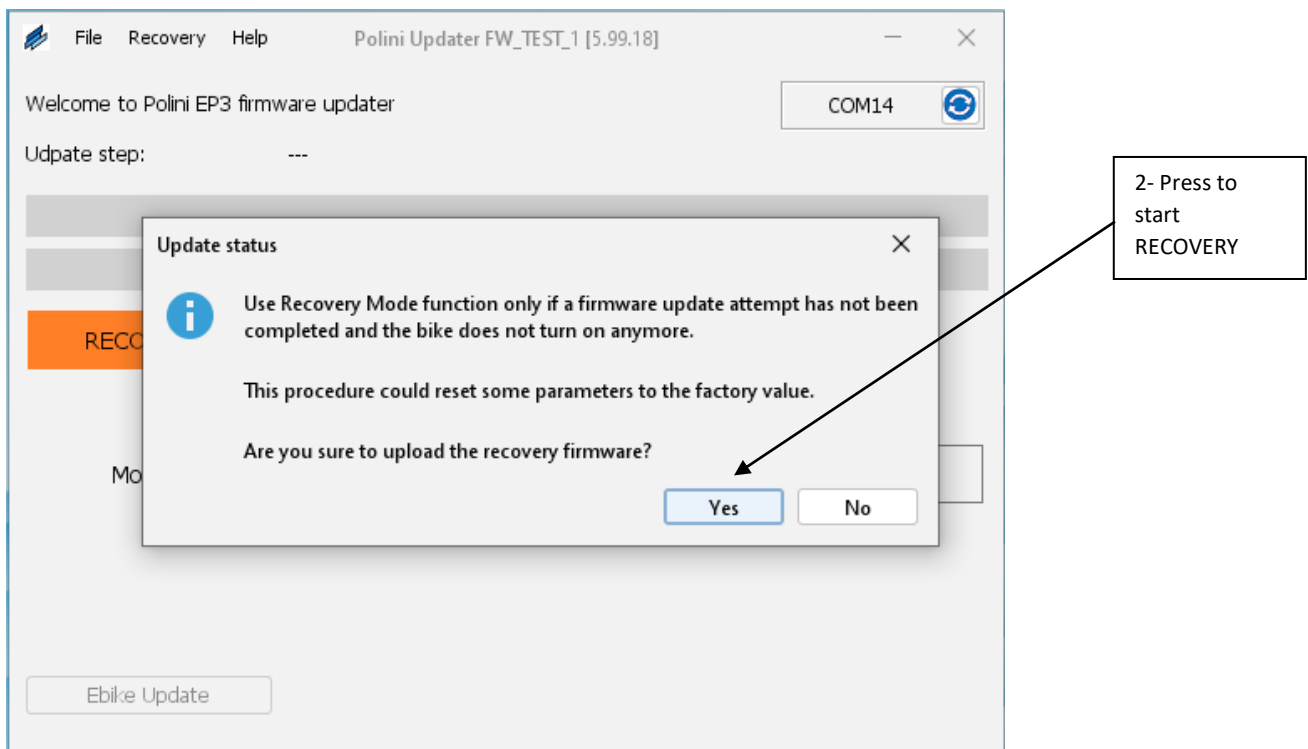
File Recovery Help Polini Updater FW_TEST_1 [5.99.18]

Welcome to Polini EP3 firmware updater

COM14

Udpate step: ---

RECO

Mo

Update status

Use Recovery Mode function only if a firmware update attempt has not been completed and the bike does not turn on anymore.

This procedure could reset some parameters to the factory value.

Are you sure to upload the recovery firmware?

Yes No

Ebike Update

2- Press to start RECOVERY